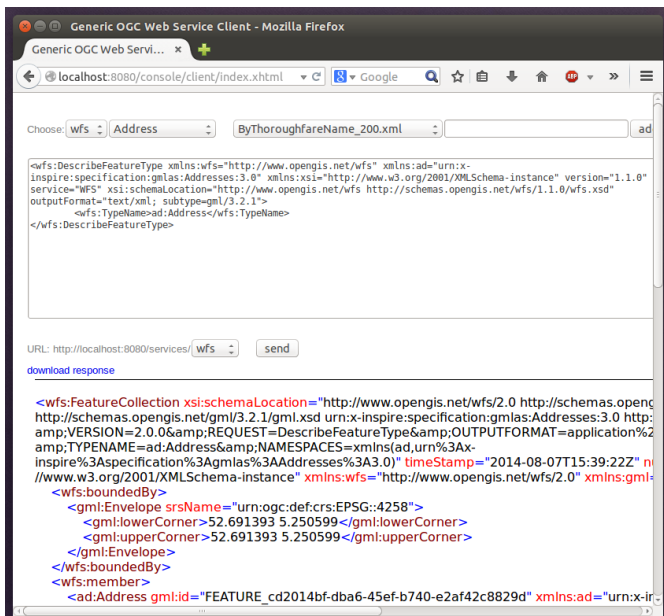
Generic OGC Web Service Client - Mozilla Firefox

Generic OGC Web Servi... ×

localhost:8080/console/client/index.xhtml

Google

Choose: wfs Address ByThoroughfareName_200.xml ad

<wfs:DescribeFeatureType xmlns:wfs="http://www.opengis.net/wfs" xmlns:ad="urn:x-inspire:specification:gmlas:Addresses:3.0" xmlns:xsi="http://www.w3.org/2001/XMLSchema-instance" version="1.1.0" service="WFS" xsi:schemaLocation="http://www.opengis.net/wfs http://schemas.opengis.net/wfs/1.1.0/wfs.xsd" outputFormat="text/xml; subtype=gml/3.2.1">
<wfs:TypeName>ad:Address</wfs:TypeName>
</wfs:DescribeFeatureType>

URL: http://localhost:8080/services/ wfs send

download response

<wfs:FeatureCollection xsi:schemaLocation="http://www.opengis.net/wfs/2.0 http://schemas.openg http://schemas.opengis.net/gml/3.2.1/gml.xsd urn:x-inspire:specification:gmlas:Addresses:3.0 http: amp;VERSION=2.0.0&amp;REQUEST=DescribeFeatureType&amp;OUTPUTFORMAT=application%2 amp;TYPENAME=ad:Address&amp;NAMESPACES=xmlns(ad,urn%3Ax-inspire%3Aspecification%3Agmlas%3AAddresses%3A3.0)" timeStamp="2014-08-07T15:39:22Z" nu //www.w3.org/2001/XMLSchema-instance" xmlns:wfs="http://www.opengis.net/wfs/2.0" xmlns:gml=
<wfs:boundedBy>
<gml:Envelope srsName="urn:ogc:def:crs:EPSG::4258">
<gml:lowerCorner>52.691393 5.250599</gml:lowerCorner>
<gml:upperCorner>52.691393 5.250599</gml:upperCorner>
</gml:Envelope>
</wfs:boundedBy>
<wfs:member>
<ad:Address gml:id="FEATURE_cd2014bf-dba6-45ef-b740-e2af42c8829d" xmlns:ad="urn:x-ir